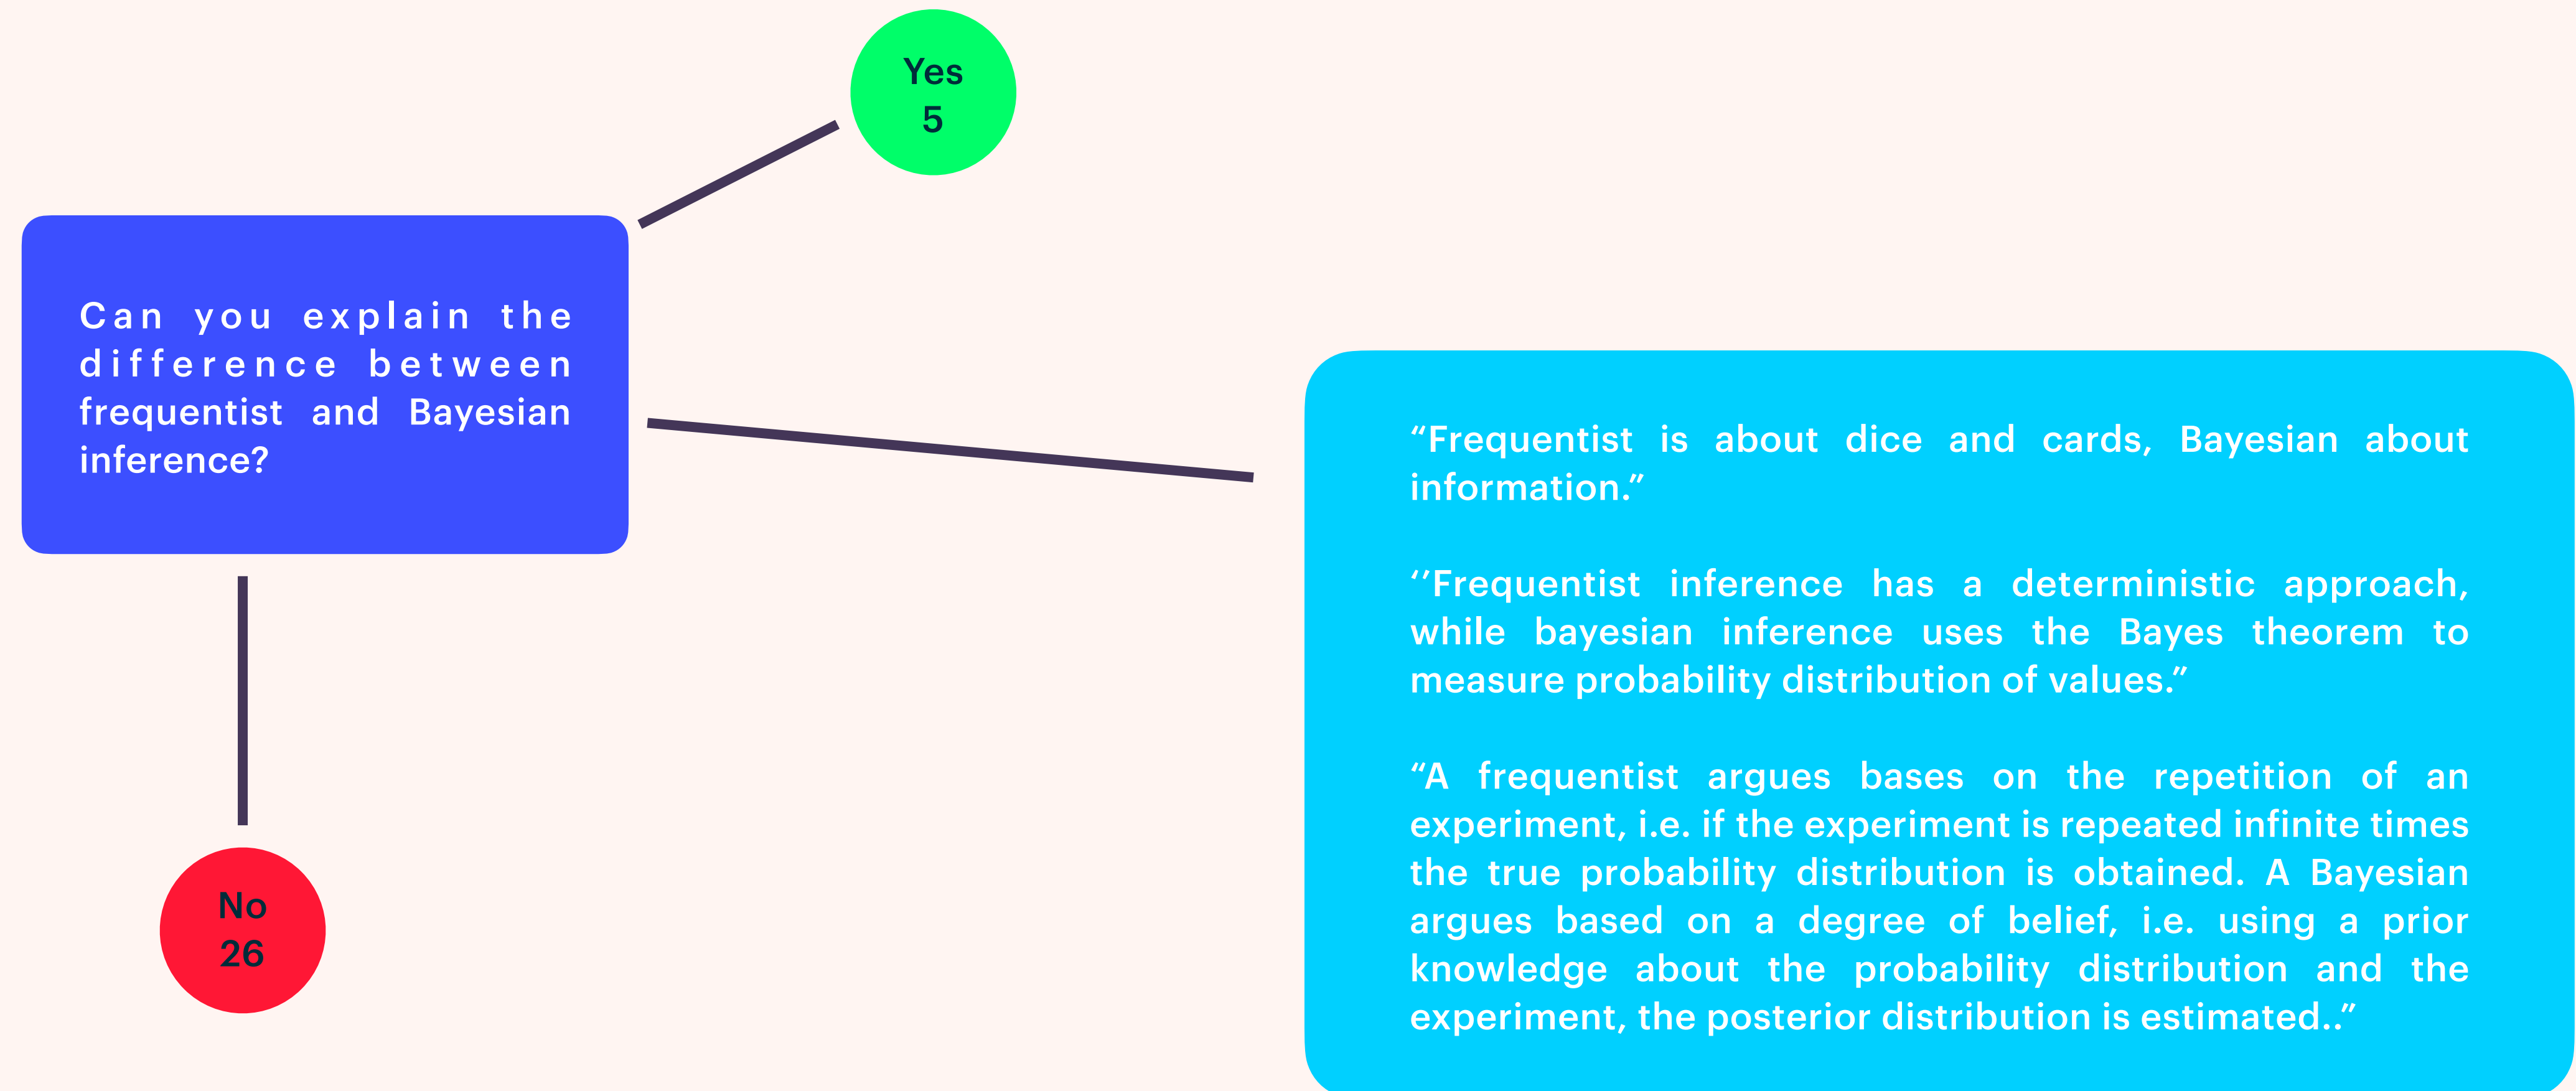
Yes
5

Can you explain the difference between frequentist and Bayesian inference?

No
26

“Frequentist is about dice and cards, Bayesian about information.”

‘’Frequentist inference has a deterministic approach, while bayesian inference uses the Bayes theorem to measure probability distribution of values.”

“A frequentist argues bases on the repetition of an experiment, i.e. if the experiment is repeated infinite times the true probability distribution is obtained. A Bayesian argues based on a degree of belief, i.e. using a prior knowledge about the probability distribution and the experiment, the posterior distribution is estimated..”